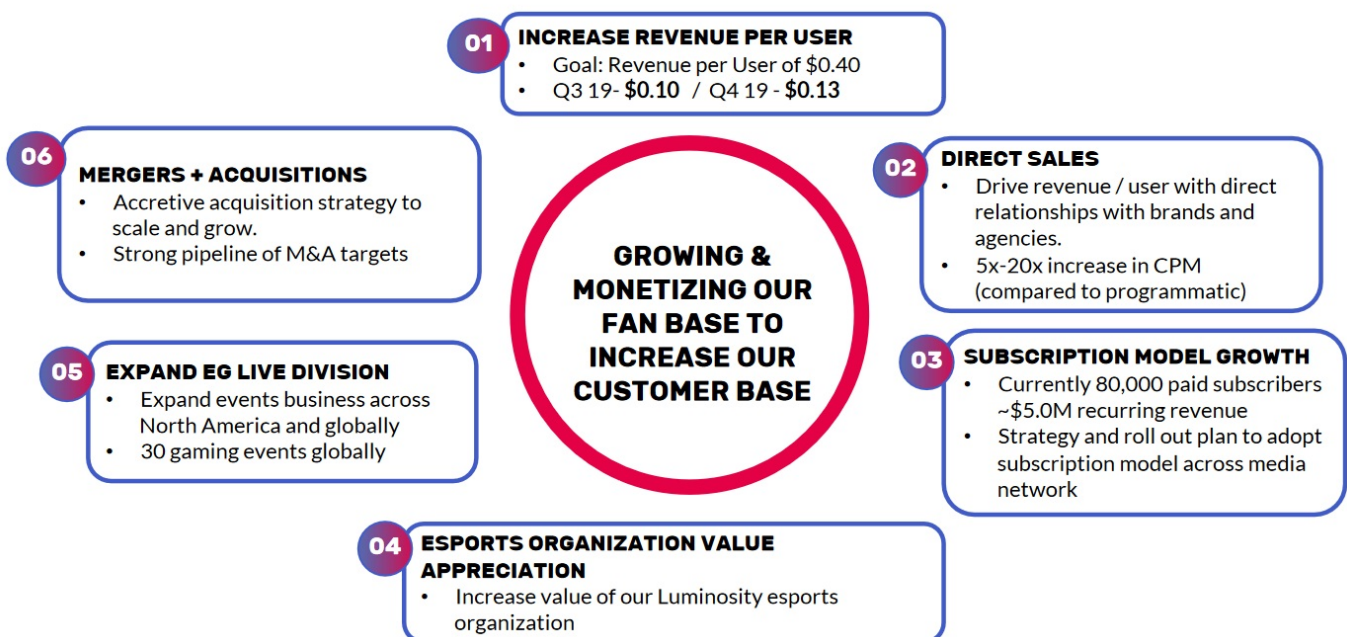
01 INCREASE REVENUE PER USER
• Goal: Revenue per User of $0.40
• Q3 19- **$0.10** / Q4 19 - **$0.13**

06 MERGERS + ACQUISITIONS
• Accretive acquisition strategy to scale and grow.
• Strong pipeline of M&A targets

02 DIRECT SALES
• Drive revenue / user with direct relationships with brands and agencies.
• 5x-20x increase in CPM (compared to programmatic)

GROWING & MONETIZING OUR FAN BASE TO INCREASE OUR CUSTOMER BASE

05 EXPAND EG LIVE DIVISION
• Expand events business across North America and globally
• 30 gaming events globally

03 SUBSCRIPTION MODEL GROWTH
• Currently 80,000 paid subscribers ~$5.0M recurring revenue
• Strategy and roll out plan to adopt subscription model across media network

04 ESPORTS ORGANIZATION VALUE APPRECIATION
• Increase value of our Luminosity esports organization